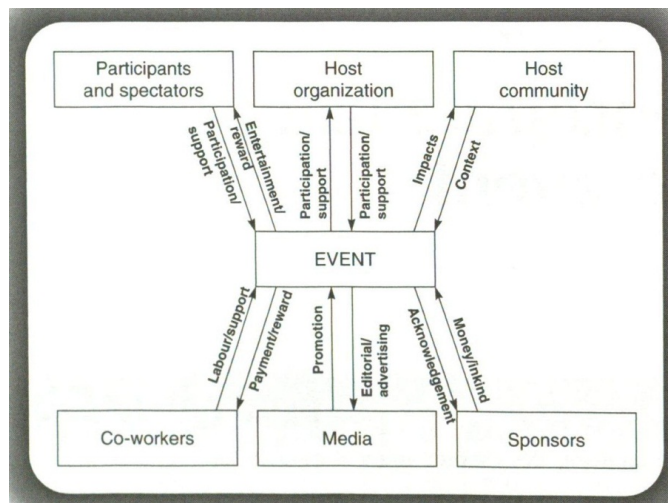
Participants and spectators

Host organization

Host community

Participation/ support

Entertainment/ reward

Participation/ support

Participation/ support

Impacts

Context

EVENT

Labour/support

Payment/reward

Promotion

Editorial/ advertising

Acknowledgement

Money/inkind

Co-workers

Media

Sponsors